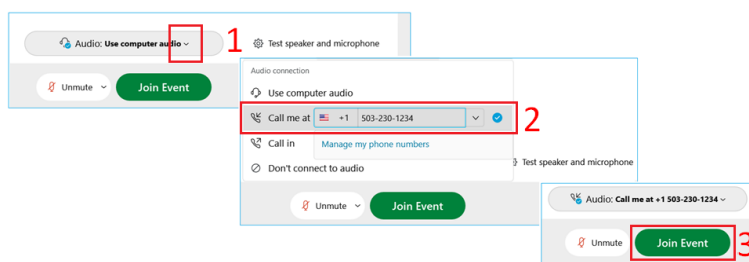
Audio: Use computer audio
1
Test speaker and microphone
Unmute
Join Event
Audio connection
Use computer audio
Call me at
+1
503-230-1234
2
Manage my phone numbers
Call in
Test speaker and microphone
Don't connect to audio
Unmute
Join Event
Audio: Call me at +1 503-230-1234
Unmute
Join Event
3